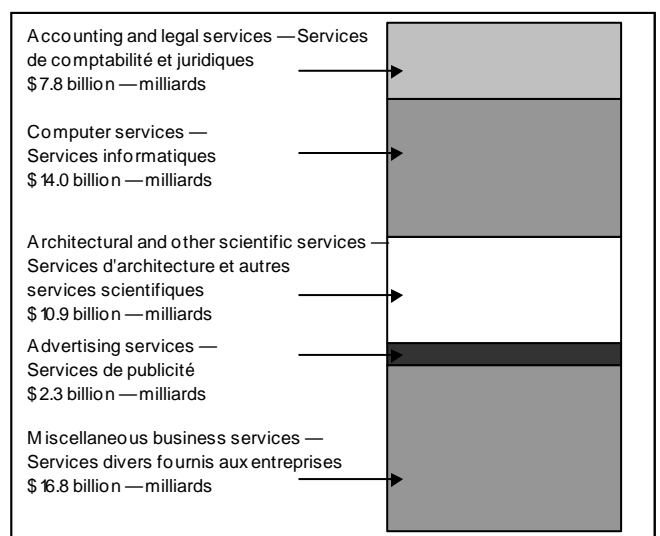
Accounting and legal services — Services de comptabilité et juridiques
$7.8 billion — milliards

Computer services — Services informatiques
$14.0 billion — milliards

Architectural and other scientific services — Services d'architecture et autres services scientifiques
$10.9 billion — milliards

Advertising services — Services de publicité
$2.3 billion — milliards

Miscellaneous business services — Services divers fournis aux entreprises
$16.8 billion — milliards